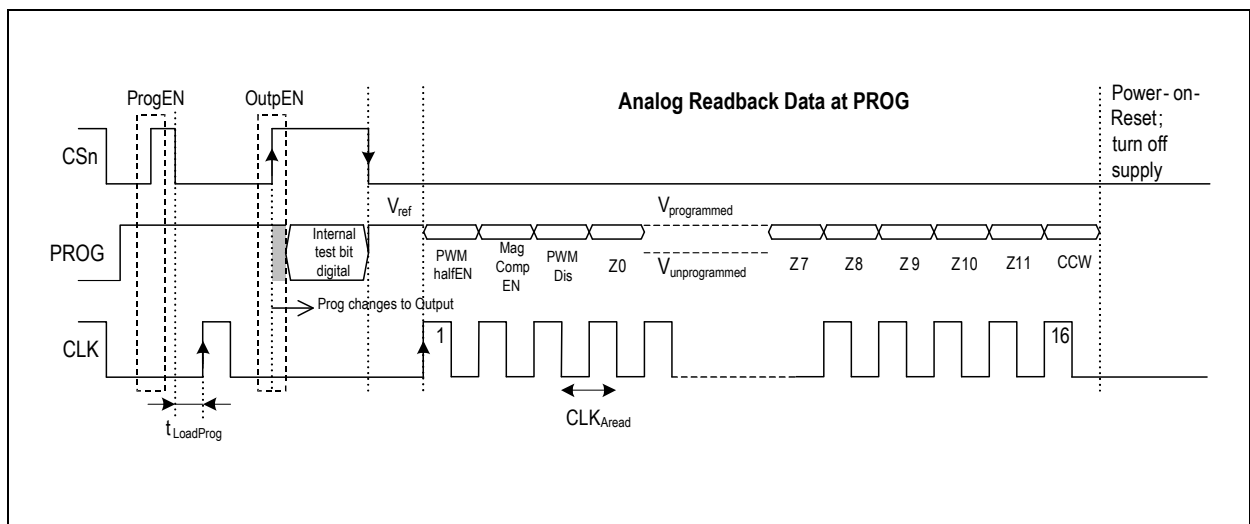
ProgEN

OutpEN

Analog Readback Data at PROG

Power- on- Reset; turn off supply

CSn

$V_{ref}$

$V_{programmed}$

PROG

Internal test bit digital

PWM halfEN

Mag Comp EN

PWM Dis

Z0

$V_{unprogrammed}$

Z7

Z8

Z 9

Z10

Z11

CCW

Prog changes to Output

CLK

1

16

$CLK_{Aread}$

$t_{LoadProg}$